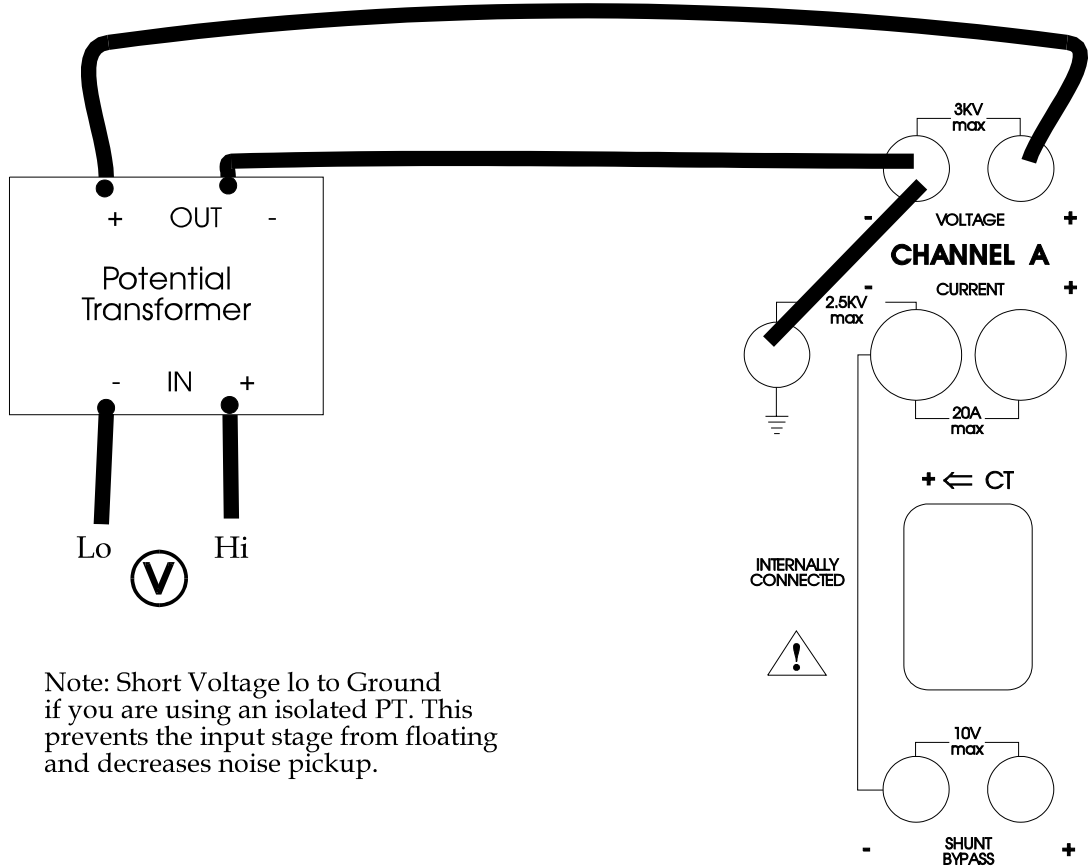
+ OUT -

Potential Transformer

- IN +

Lo V Hi

3KV max

- VOLTAGE +

CHANNEL A

- CURRENT +

2.5KV max

20A max

+ ⇐ CT

INTERNALLY CONNECTED

!

10V max

- SHUNT BYPASS +

Note: Short Voltage lo to Ground if you are using an isolated PT. This prevents the input stage from floating and decreases noise pickup.